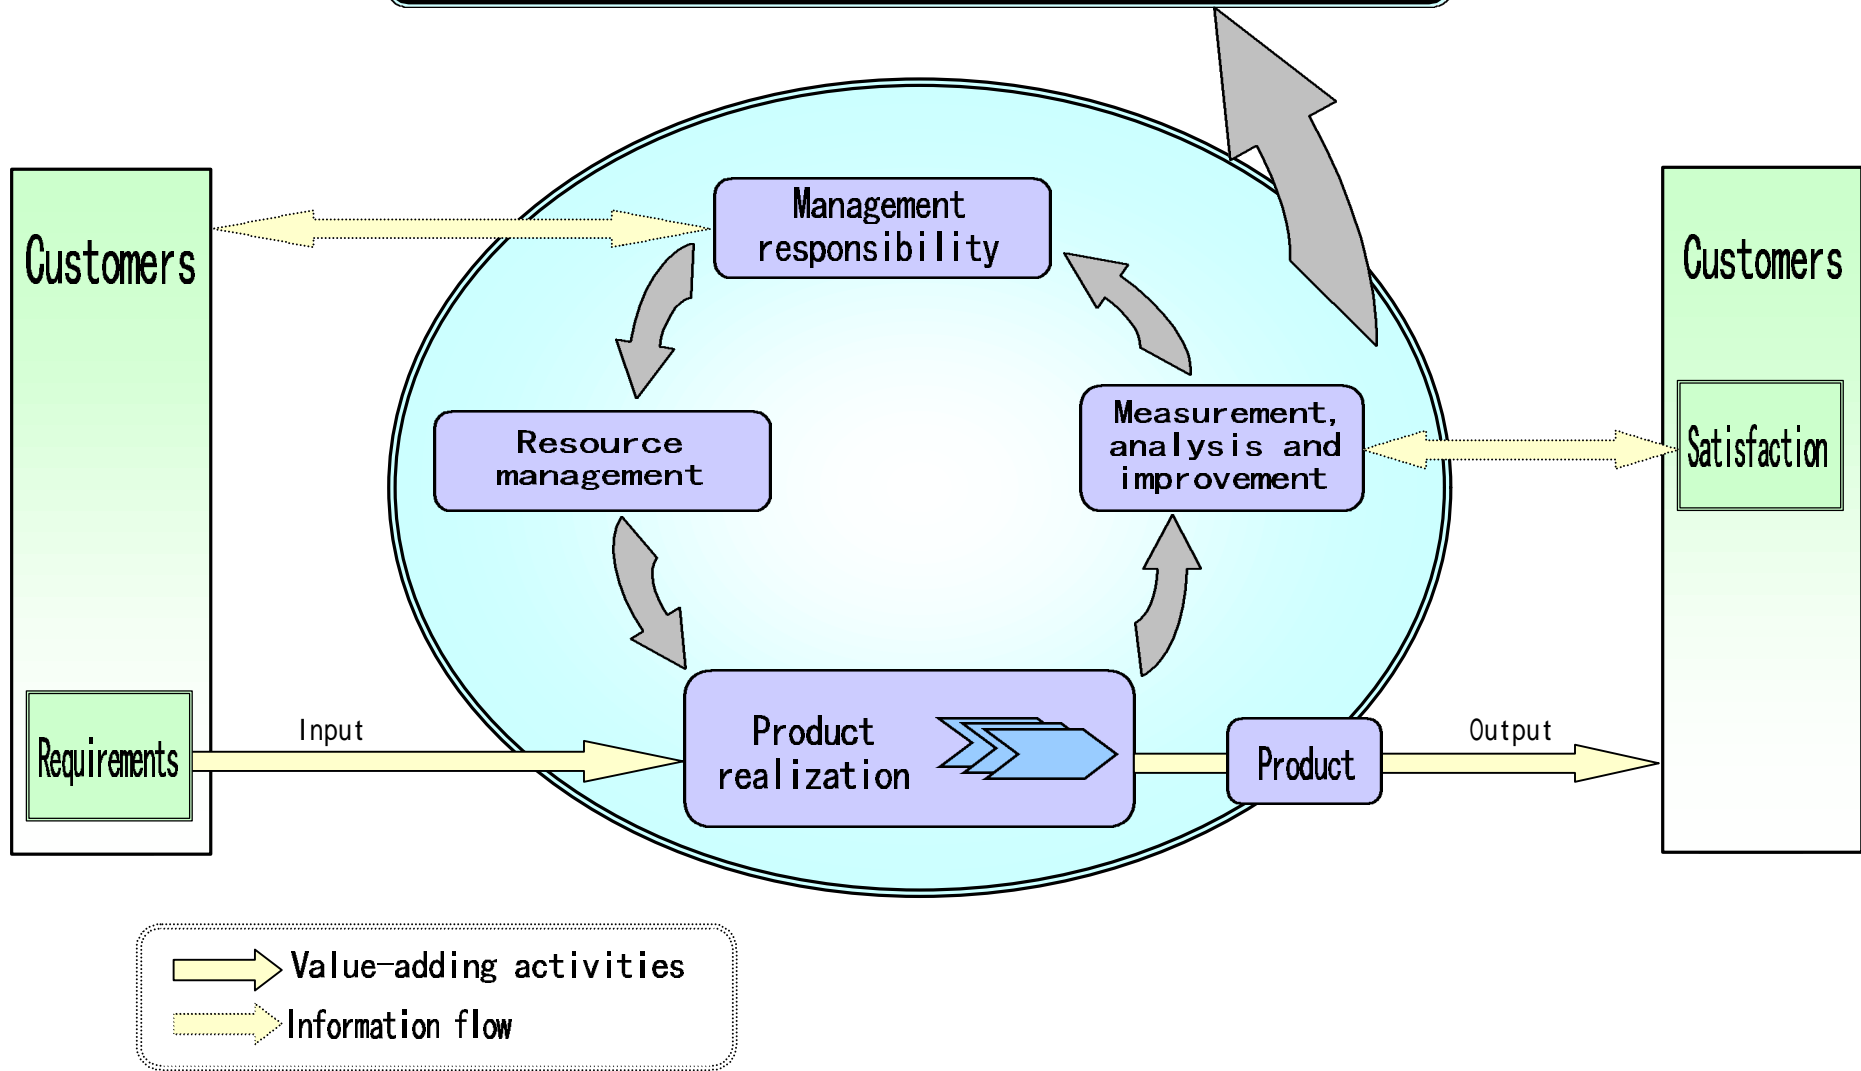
Customers

Requirements

Management responsibility

Resource management

Measurement, analysis and improvement

Product realization

Input

Product

Output

Customers

Satisfaction

Value-adding activities

Information flow